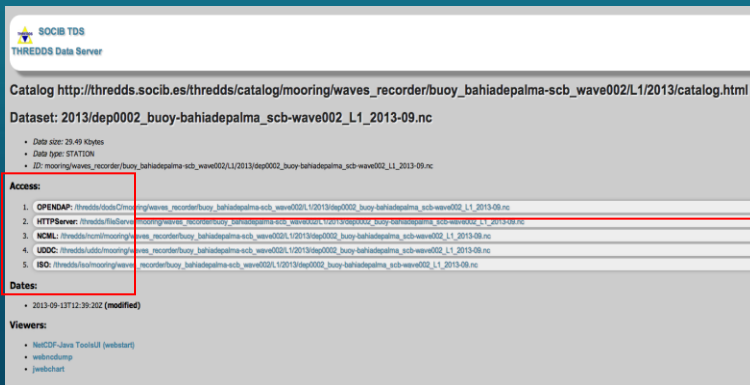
THREDDS SOCIB TDS
THREDDS Data Server

Catalog http://thredds.socib.es/thredds/catalog/mooring/waves_recorder/buoy_bahiadepalma-scb_wave002/L1/2013/catalog.html

Dataset: 2013/dep0002_buoy-bahiadepalma_scb-wave002_L1_2013-09.nc

- Data size: 29.49 Kbytes
- Data type: STATION
- ID: mooring/waves_recorder/buoy_bahiadepalma-scb_wave002/L1/2013/dep0002_buoy-bahiadepalma_scb-wave002_L1_2013-09.nc

Access:

1. OPENDAP: /thredds/dodsC/mooring/waves_recorder/buoy_bahiadepalma-scb_wave002/L1/2013/dep0002_buoy-bahiadepalma_scb-wave002_L1_2013-09.nc
2. HTTPServer: /thredds/fileServer/mooring/waves_recorder/buoy_bahiadepalma-scb_wave002/L1/2013/dep0002_buoy-bahiadepalma_scb-wave002_L1_2013-09.nc
3. NCML: /thredds/ncml/mooring/waves_recorder/buoy_bahiadepalma-scb_wave002/L1/2013/dep0002_buoy-bahiadepalma_scb-wave002_L1_2013-09.nc
4. UDDC: /thredds/uddc/mooring/waves_recorder/buoy_bahiadepalma-scb_wave002/L1/2013/dep0002_buoy-bahiadepalma_scb-wave002_L1_2013-09.nc
5. ISO: /thredds/iso/mooring/waves_recorder/buoy_bahiadepalma-scb_wave002/L1/2013/dep0002_buoy-bahiadepalma_scb-wave002_L1_2013-09.nc

Dates:

- 2013-09-13T12:39:20Z (modified)

Viewers:

- NetCDF-Java ToolsUI (webstart)
- webncdump
- jwebchart